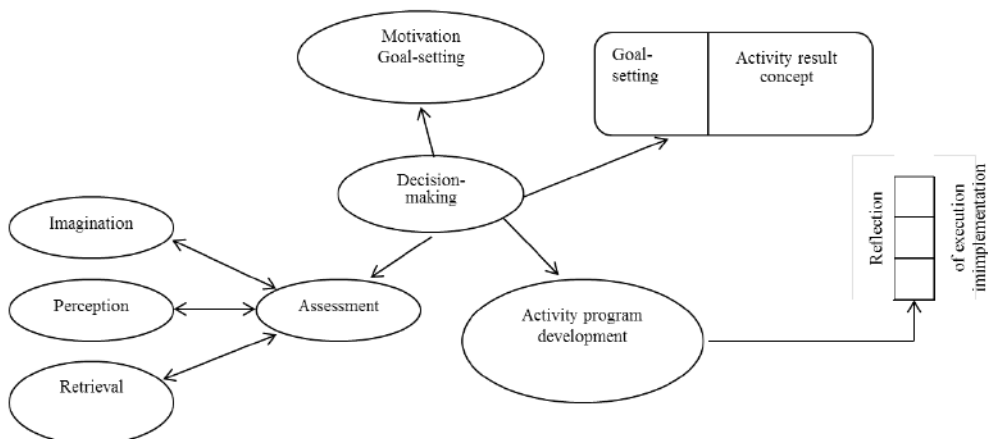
Motivation
Goal-setting

Goal-setting

Activity result concept

Decision-making

Imagination

Perception

Assessment

Retrieval

Activity program development

Reflection

of execution
inimplementation